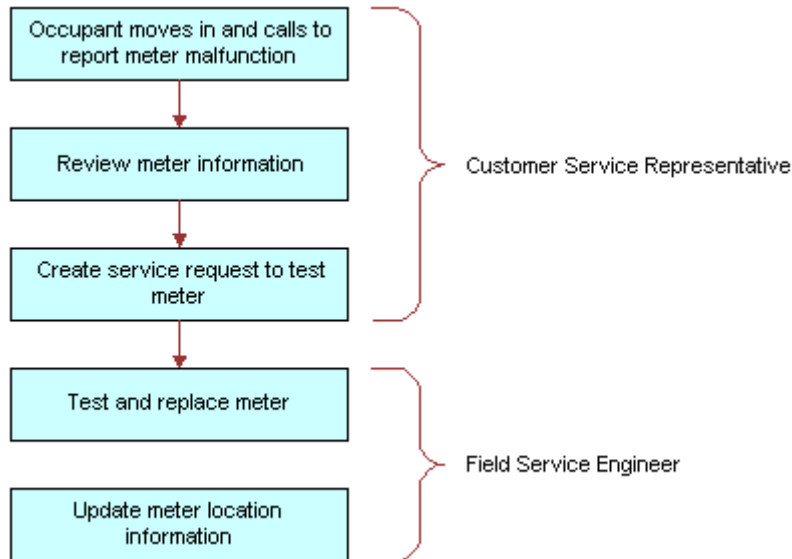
Occupant moves in and calls to report meter malfunction

Review meter information

Create service request to test meter

Customer Service Representative

Test and replace meter

Update meter location information

Field Service Engineer